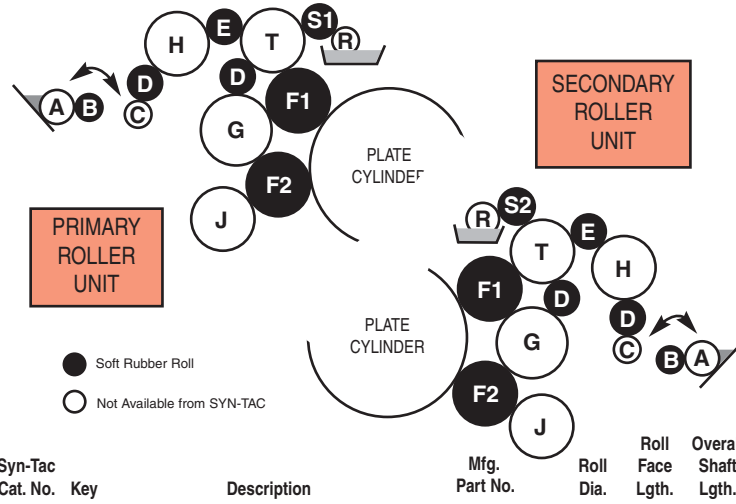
H
E
T
S1
R
D
A
B
C
D
F1
G
PLATE CYLINDEr
F2
J
SECONDARY ROLLER UNIT
PRIMARY ROLLER UNIT
R
S2
T
E
H
F1
D
D
PLATE CYLINDER
G
C
B
A
F2
J
Soft Rubber Roll
Not Available from SYN-TAC

| Syn-Tac Cat. No. | Key | Description | Mfg. Part No. | Roll Dia. | Roll Face Lgth. | Overa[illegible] Shaft Lgth. |
|---|---|---|---|---|---|---|